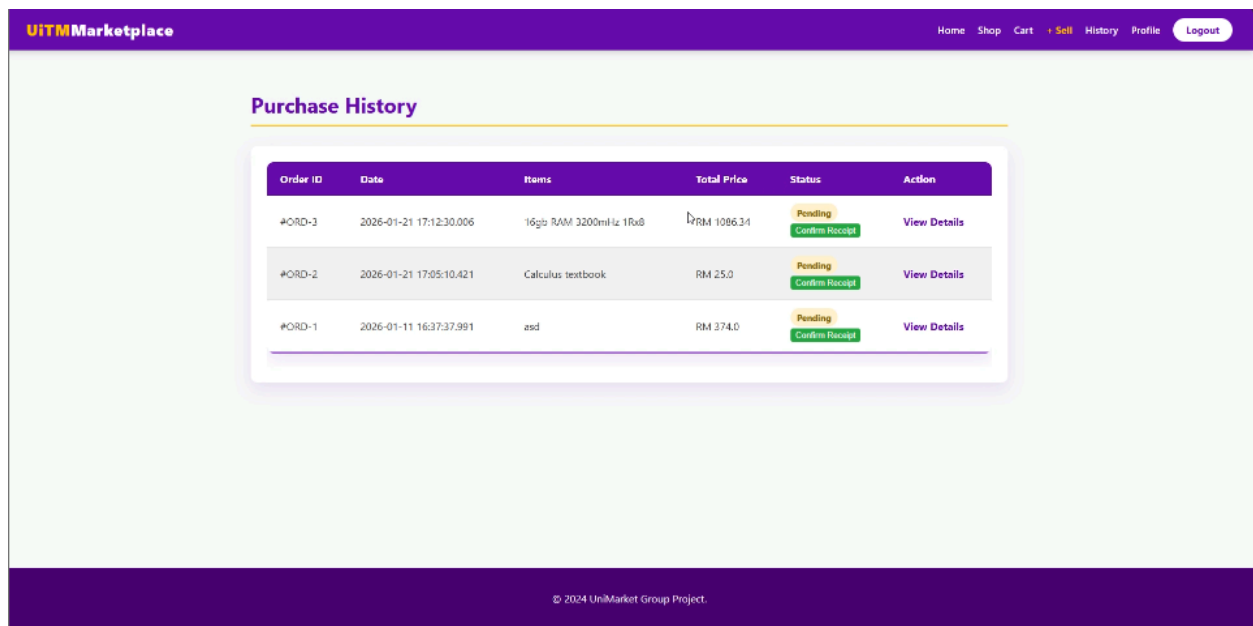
UiTMMarketplace

Home Shop Cart + Sell History Profile Logout

Purchase History

| Order ID | Date | Items | Total Price | Status | Action |
|---|---|---|---|---|---|
| #ORD-3 | 2026-01-21 17:12:30.006 | 16gb RAM 3200mHz 1Rx8 | RM 1086.34 | Pending Confirm Receipt | View Details |
| #ORD-2 | 2026-01-21 17:05:10.421 | Calculus textbook | RM 25.0 | Pending Confirm Receipt | View Details |
| #ORD-1 | 2026-01-11 16:37:37.991 | asd | RM 374.0 | Pending Confirm Receipt | View Details |

© 2024 UniMarket Group Project.